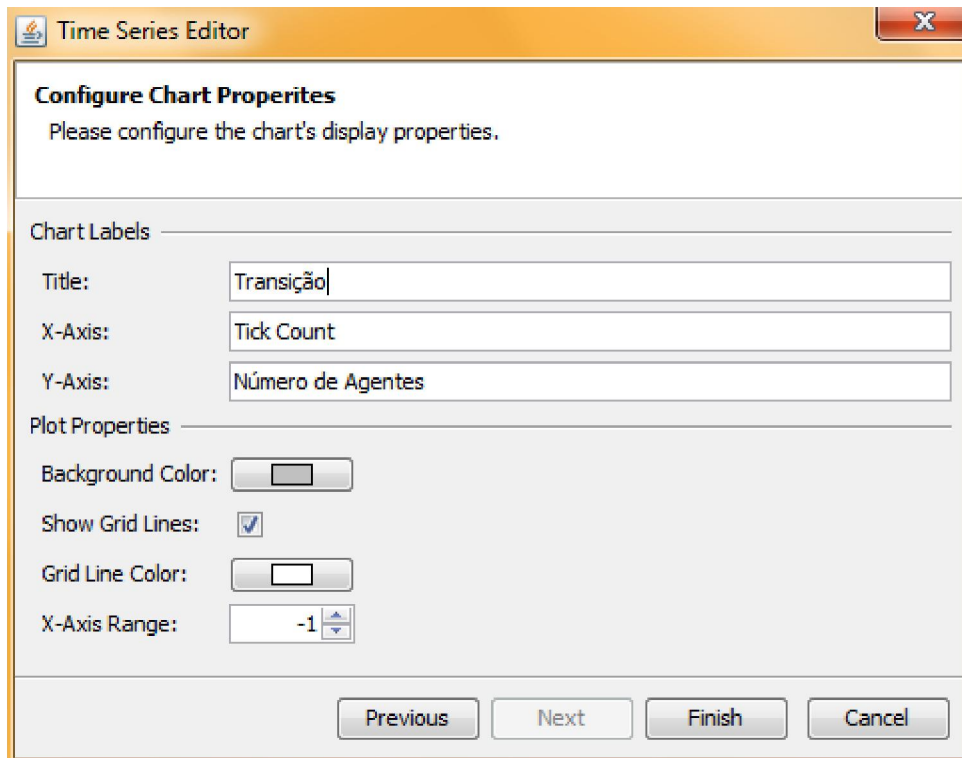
Time Series Editor

Configure Chart Properites
Please configure the chart's display properties.

Chart Labels
Title: Transição
X-Axis: Tick Count
Y-Axis: Número de Agentes

Plot Properties
Background Color:
Show Grid Lines:
Grid Line Color:
X-Axis Range: -1

Previous Next Finish Cancel